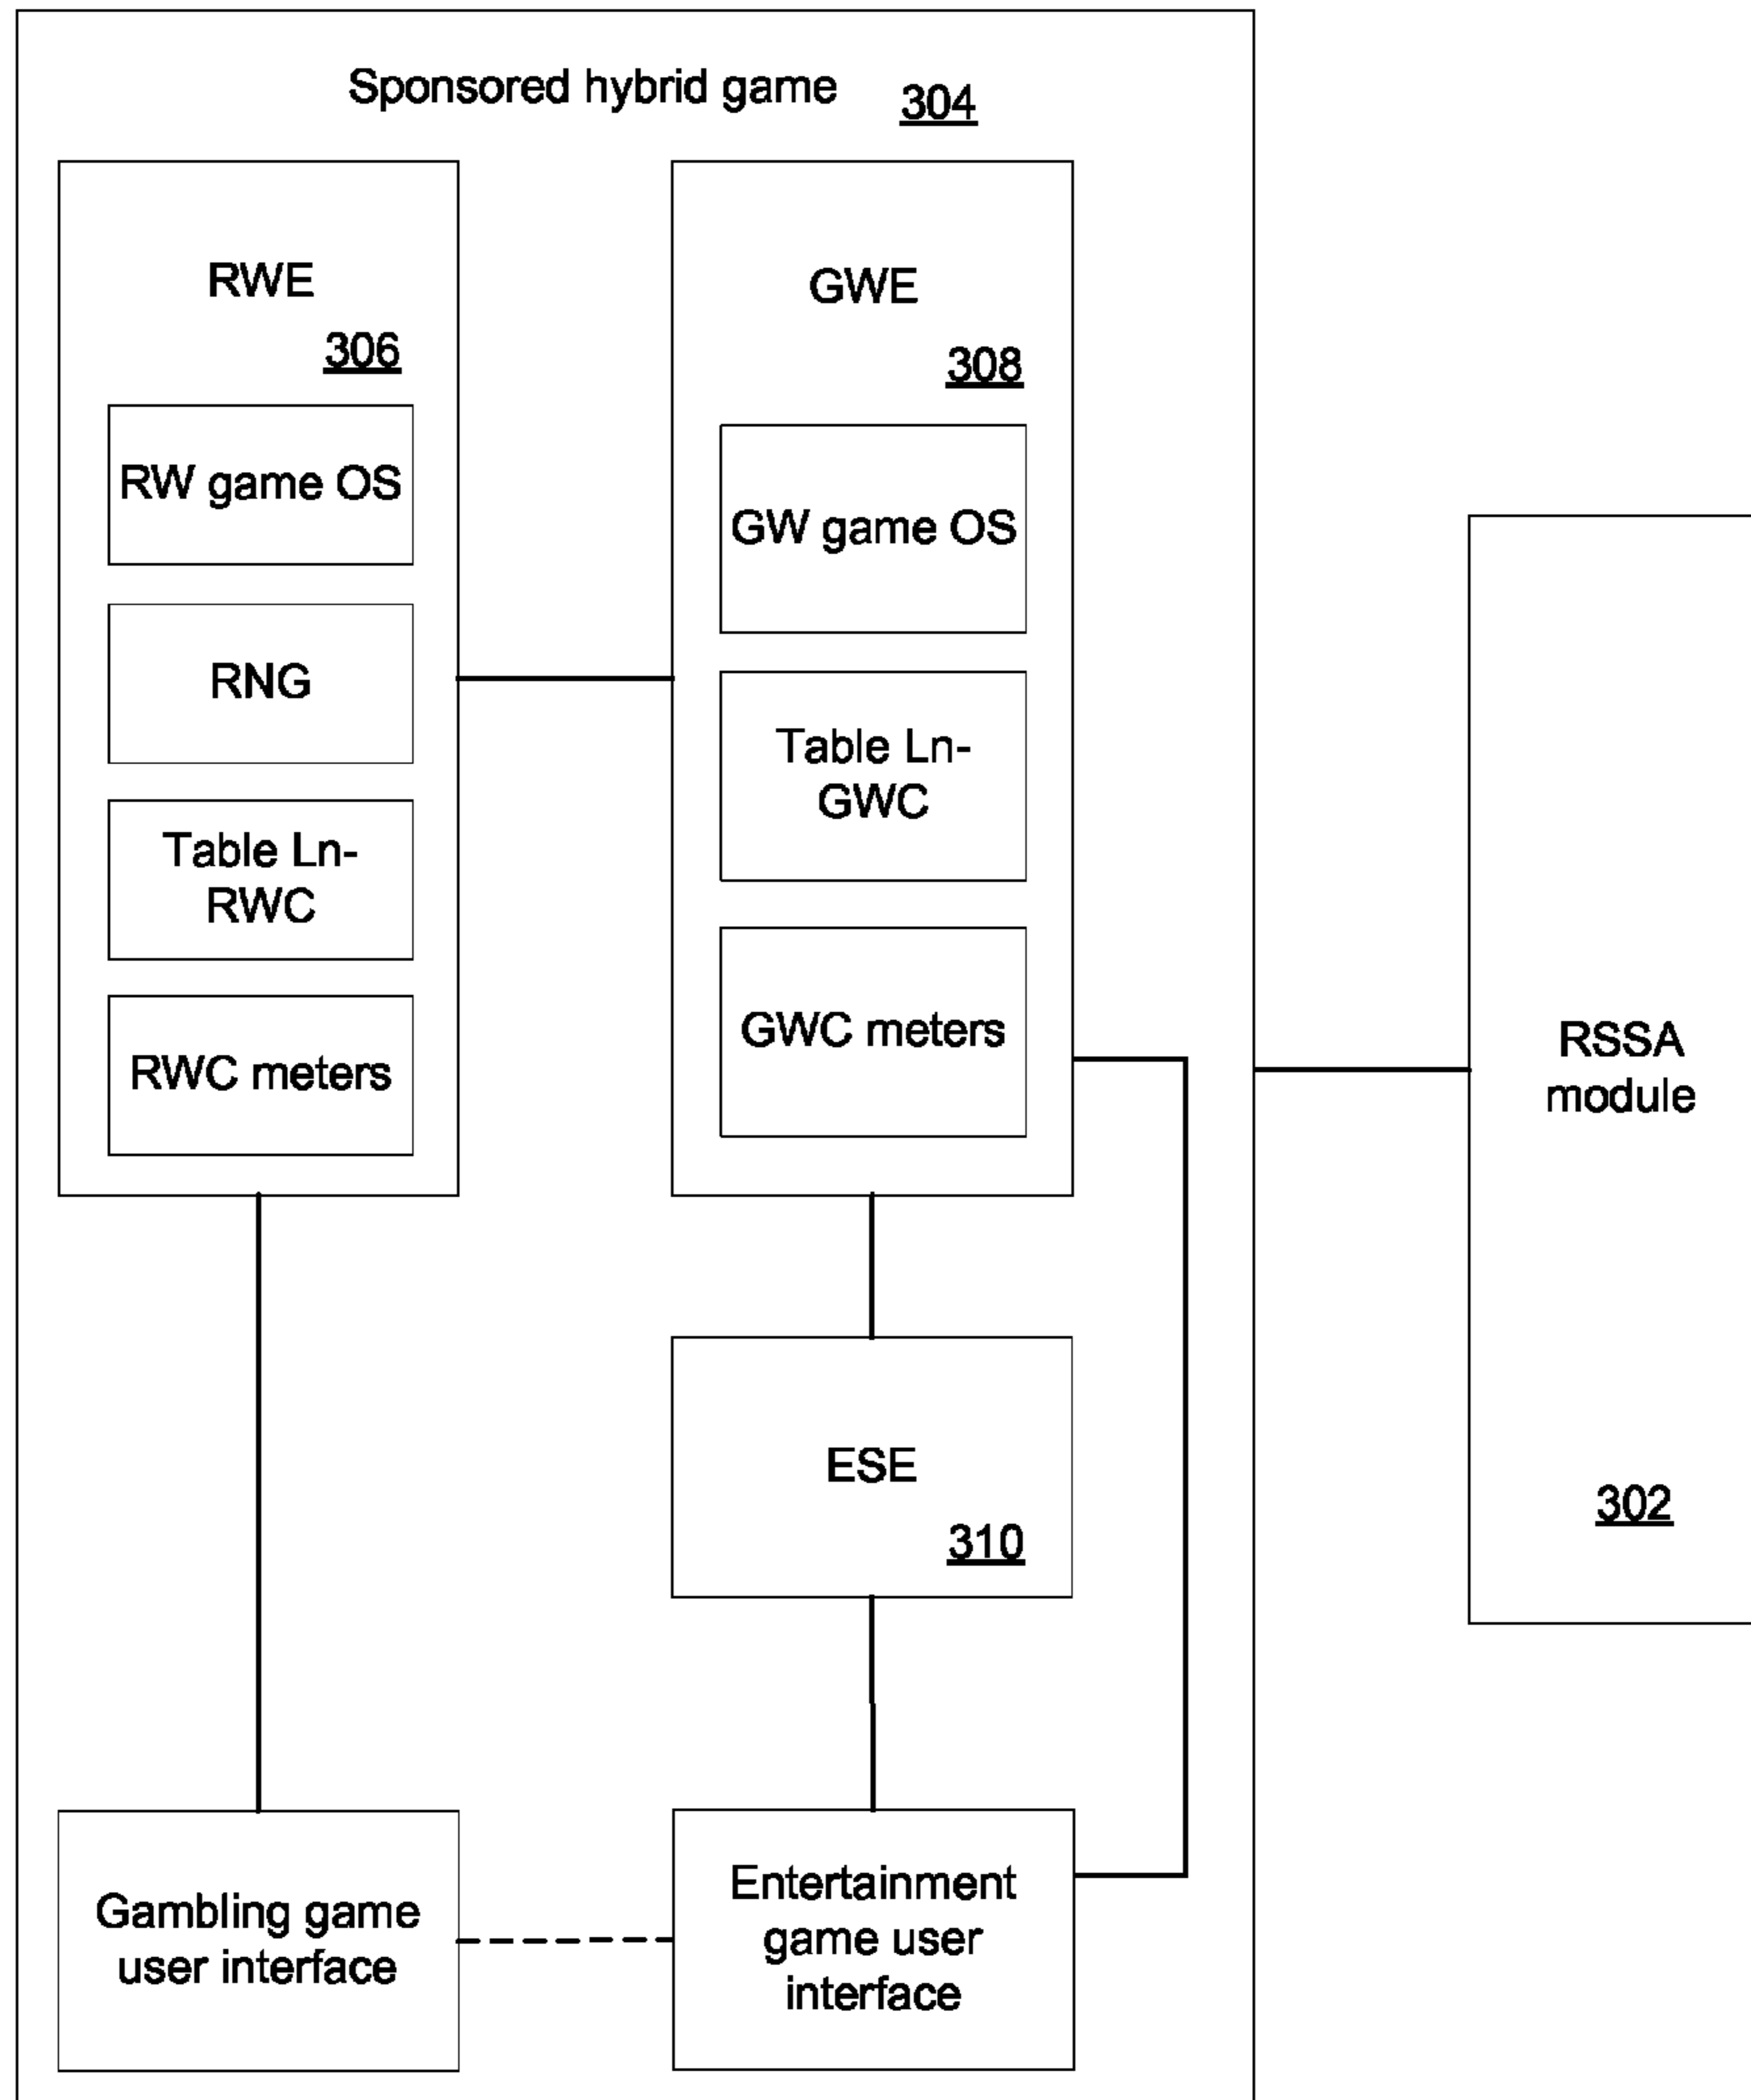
Sponsored hybrid game 304

RWE
306

RW game OS

RNG

Table Ln-RWC

RWC meters

GWE
308

GW game OS

Table Ln-GWC

GWC meters

ESE
310

Gambling game user interface

Entertainment game user interface

RSSA module

302